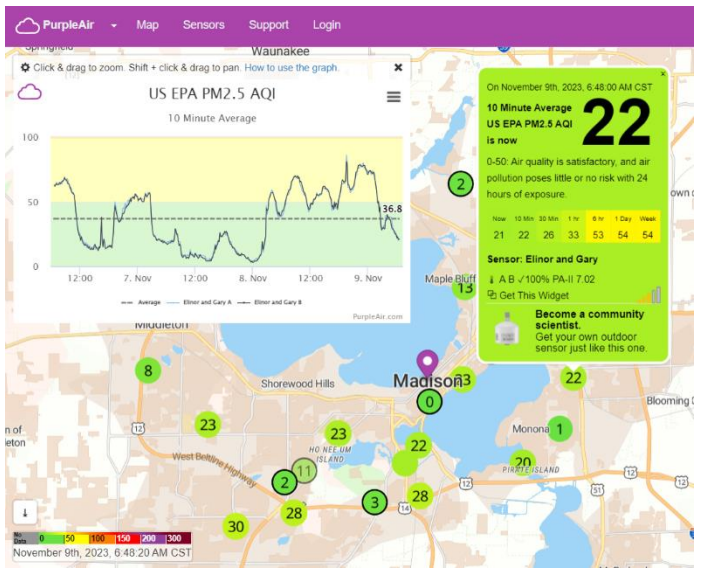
PurpleAir Map Sensors Support Login

Springfield Waunakee

Click & drag to zoom. Shift + click & drag to pan. How to use the graph.

US EPA PM2.5 AQI

10 Minute Average

100
50
0

36.8

12:00 7. Nov 12:00 8. Nov 12:00 9. Nov

Average Elinor and Gary A Elinor and Gary B

PurpleAir.com

On November 9th, 2023, 6:48:00 AM CST

10 Minute Average
US EPA PM2.5 AQI
is now

22

0-50: Air quality is satisfactory, and air pollution poses little or no risk with 24 hours of exposure.

| Now | 10 Min | 30 Min | 1 hr | 6 hr | 1 Day | Week |
|---|---|---|---|---|---|---|
| 21 | 22 | 26 | 33 | 53 | 54 | 54 |

Sensor: Elinor and Gary

A B ✓100% PA-II 7.02

Get This Widget

Become a community scientist.
Get your own outdoor sensor just like this one.

Middleton Maple Bluff Madison Shorewood Hills Monona Blooming Pirate Island Ho Nee Um Island West Beltline Highway

2 13 8 13 22 0 23 23 1 22 20 11 2 28 3 28 30

No Data 0 50 100 150 200 300

November 9th, 2023, 6:48:20 AM CST